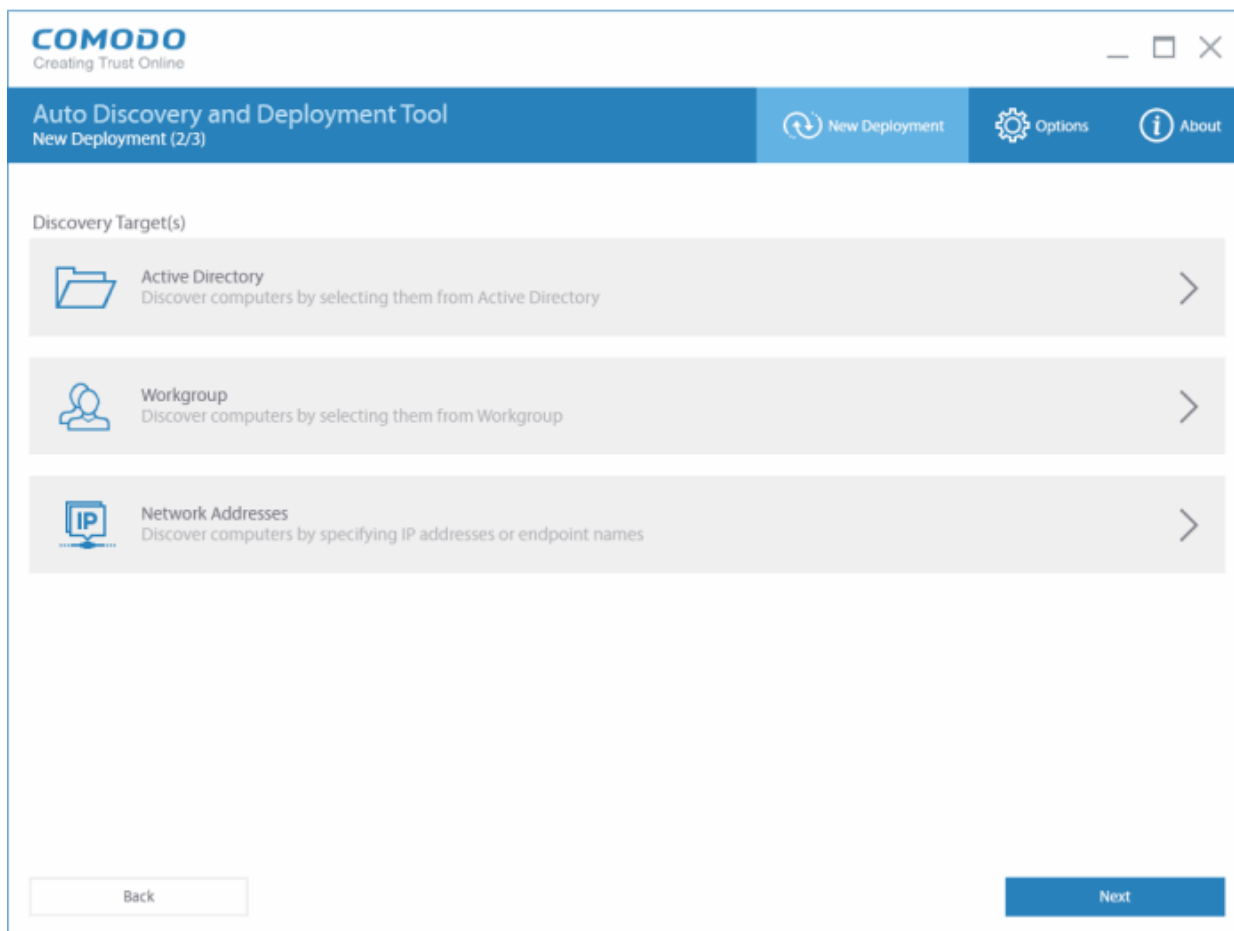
COMODO
Creating Trust Online

Auto Discovery and Deployment Tool
New Deployment (2/3)

New Deployment

Options

About

Discovery Target(s)

Active Directory
Discover computers by selecting them from Active Directory

Workgroup
Discover computers by selecting them from Workgroup

IP

Network Addresses
Discover computers by specifying IP addresses or endpoint names

Back

Next